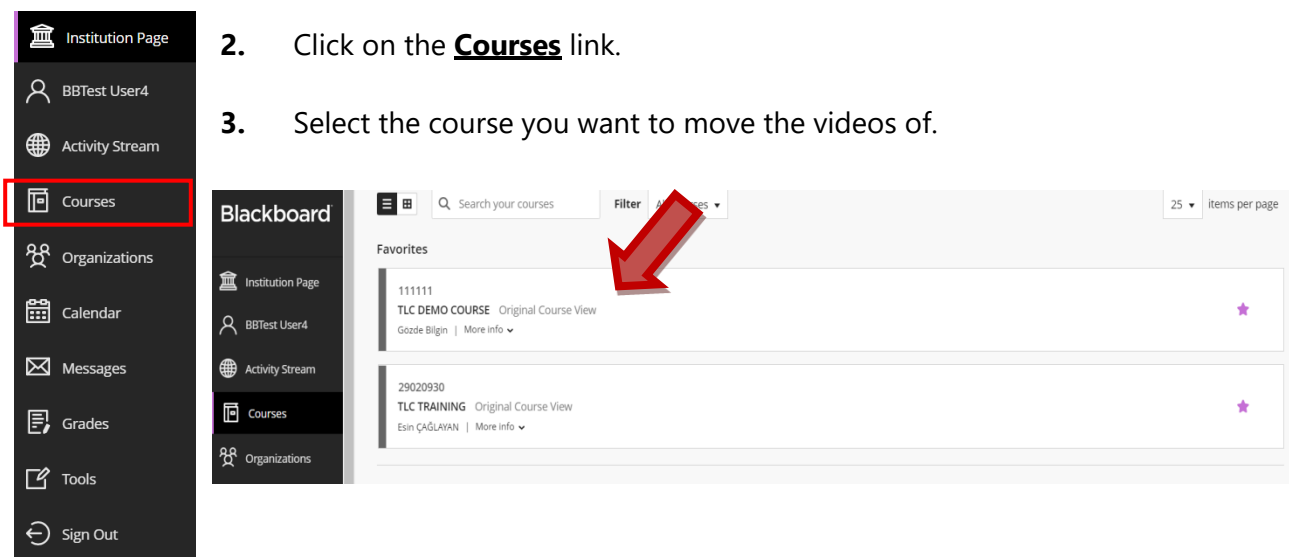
Institution Page
BBTest User4
Activity Stream
Courses
Organizations
Calendar
Messages
Grades
Tools
Sign Out

**2.** Click on the **Courses** link.

**3.** Select the course you want to move the videos of.

Blackboard
Institution Page
BBTest User4
Activity Stream
Courses
Organizations

Search your courses
Filter A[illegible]ses
25 items per page

Favorites

111111
TLC DEMO COURSE Original Course View
Gözde Bilgin | More info

29020930
TLC TRAINING Original Course View
Esin ÇAĞLAYAN | More info